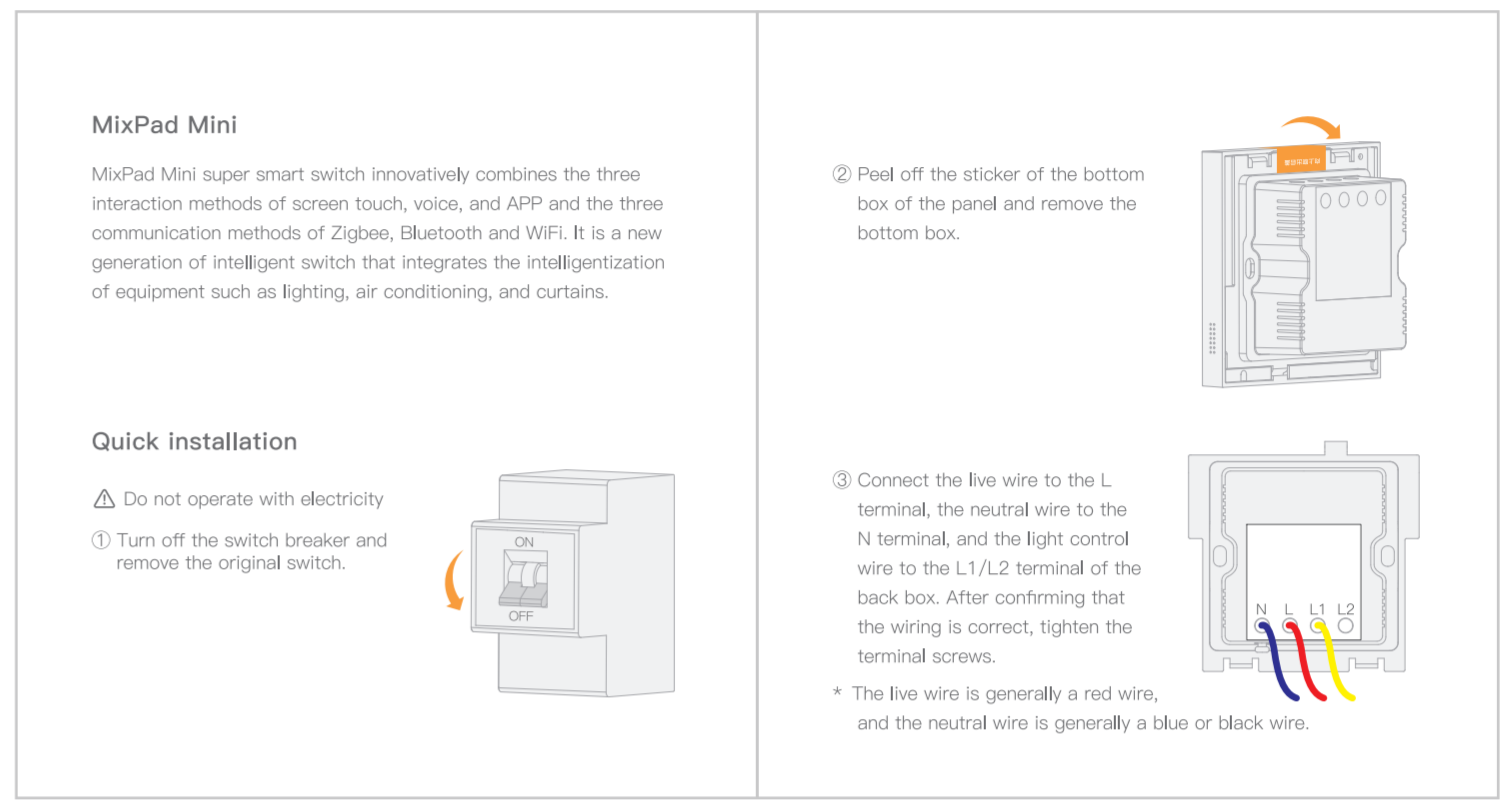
MixPad Mini

MixPad Mini super smart switch innovatively combines the three interaction methods of screen touch, voice, and APP and the three communication methods of Zigbee, Bluetooth and WiFi. It is a new generation of intelligent switch that integrates the intelligentization of equipment such as lighting, air conditioning, and curtains.

Quick installation

⚠ Do not operate with electricity

① Turn off the switch breaker and remove the original switch.

ON

OFF

② Peel off the sticker of the bottom box of the panel and remove the bottom box.

③ Connect the live wire to the L terminal, the neutral wire to the N terminal, and the light control wire to the L1/L2 terminal of the back box. After confirming that the wiring is correct, tighten the terminal screws.

N L L1 L2

* The live wire is generally a red wire, and the neutral wire is generally a blue or black wire.